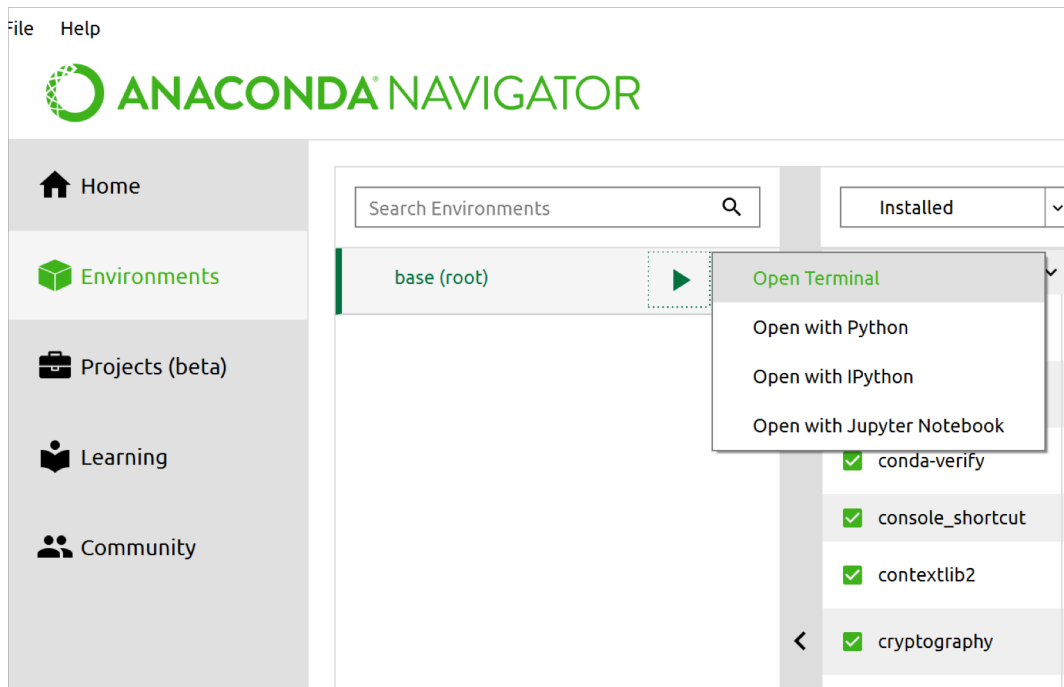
File Help

ANACONDA NAVIGATOR

Home

Environments

Projects (beta)

Learning

Community

Search Environments

base (root)

Installed

Open Terminal

Open with Python

Open with IPython

Open with Jupyter Notebook

conda-verify

console_shortcut

contextlib2

cryptography